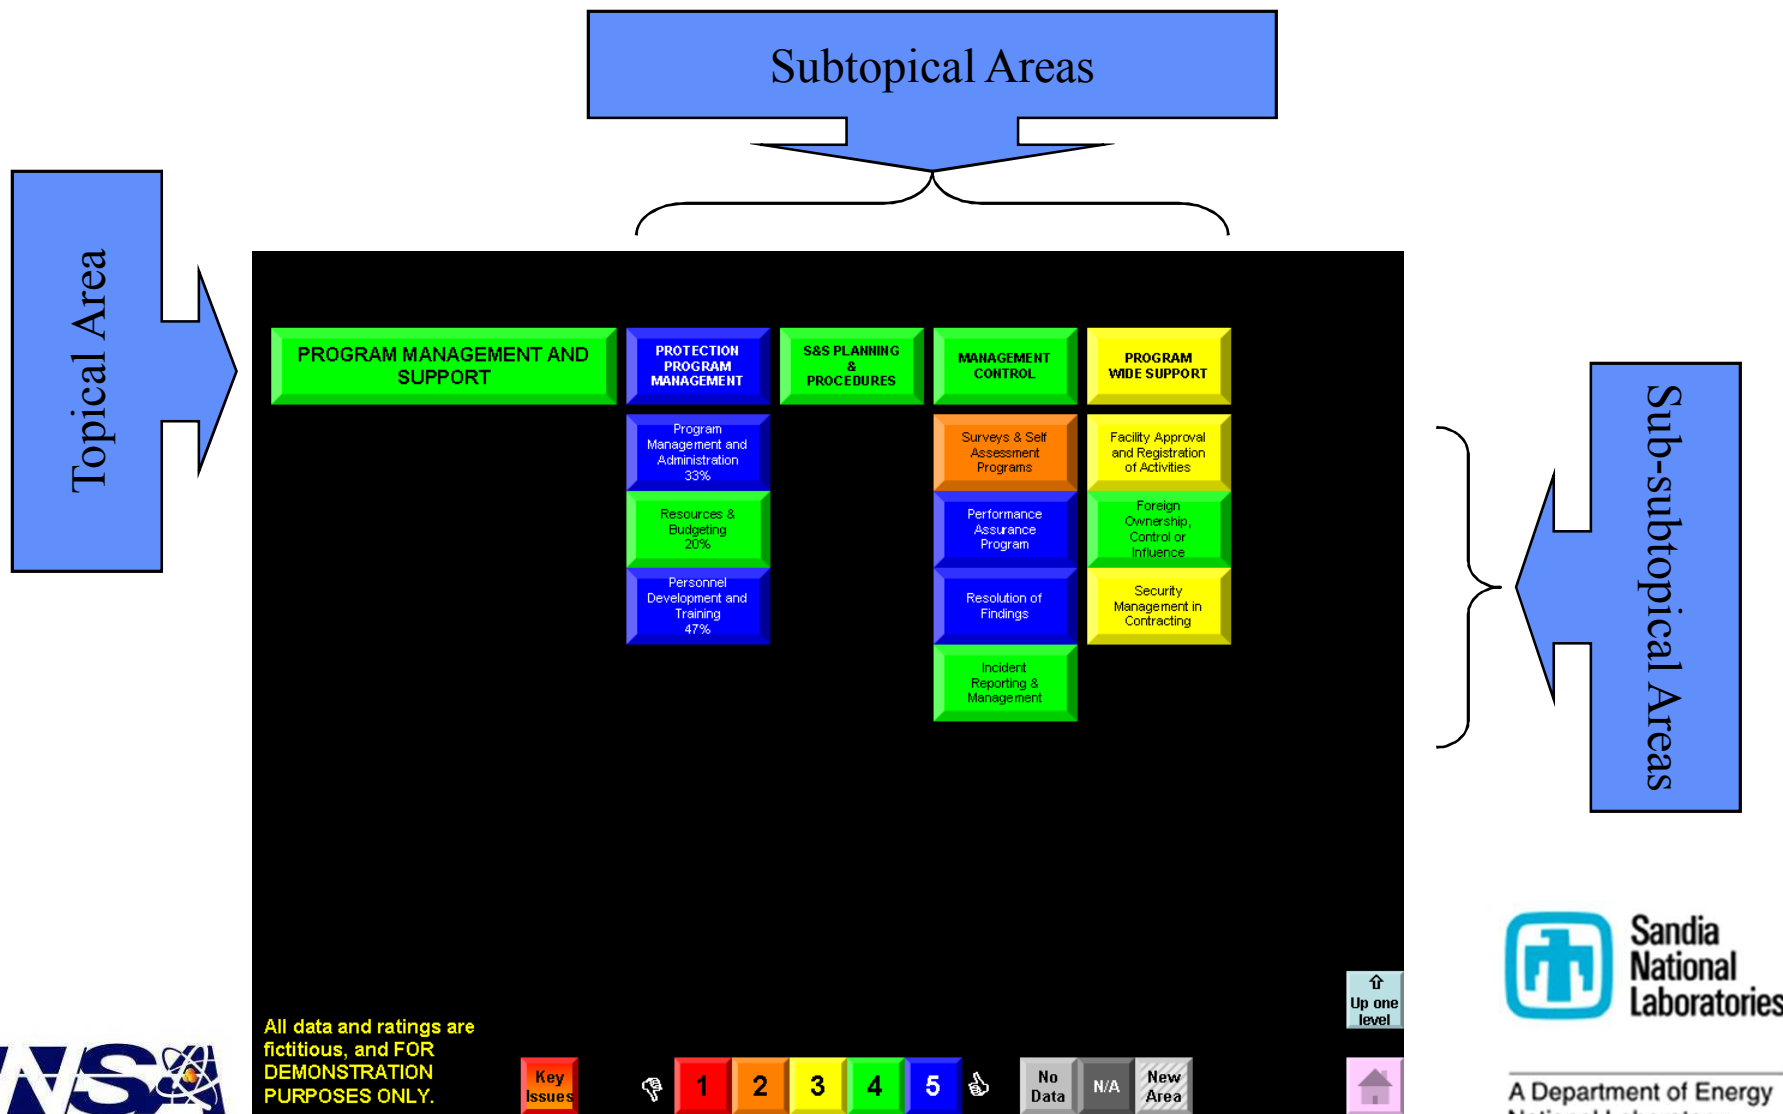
Subtopical Areas

Topical Area

Sub-subtopical Areas

PROGRAM MANAGEMENT AND SUPPORT

PROTECTION PROGRAM MANAGEMENT

S&S PLANNING & PROCEDURES

MANAGEMENT CONTROL

PROGRAM WIDE SUPPORT

Program Management and Administration 33%

Resources & Budgeting 20%

Personnel Development and Training 47%

Surveys & Self Assessment Programs

Performance Assurance Program

Resolution of Findings

Incident Reporting & Management

Facility Approval and Registration of Activities

Foreign Ownership, Control or Influence

Security Management in Contracting

All data and ratings are fictitious, and FOR DEMONSTRATION PURPOSES ONLY.

Key Issues

1 2 3 4 5

No Data

N/A

New Area

Up one level

Sandia National Laboratories

A Department of Energy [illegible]